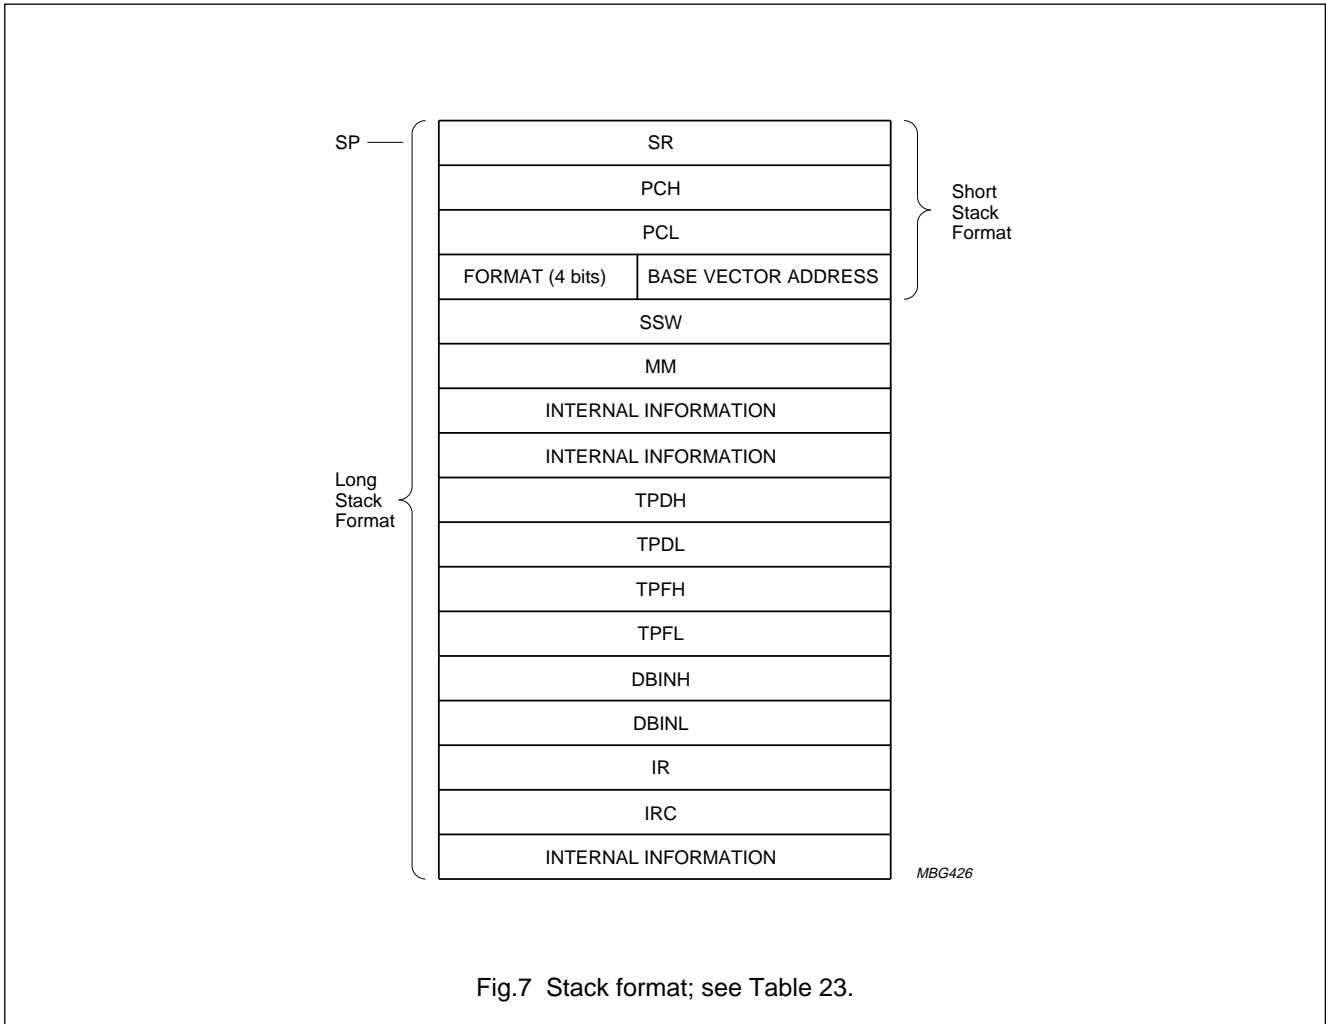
SP

| SR | |
|---|---|
| PCH | |
| PCL | |
| FORMAT (4 bits) | BASE VECTOR ADDRESS |
| SSW | |
| MM | |
| INTERNAL INFORMATION | |
| INTERNAL INFORMATION | |
| TPDH | |
| TPDL | |
| TPFH | |
| TPFL | |
| DBINH | |
| DBINL | |
| IR | |
| IRC | |
| INTERNAL INFORMATION | |

Short Stack Format

Long Stack Format

MBG426

Fig.7 Stack format; see Table 23.